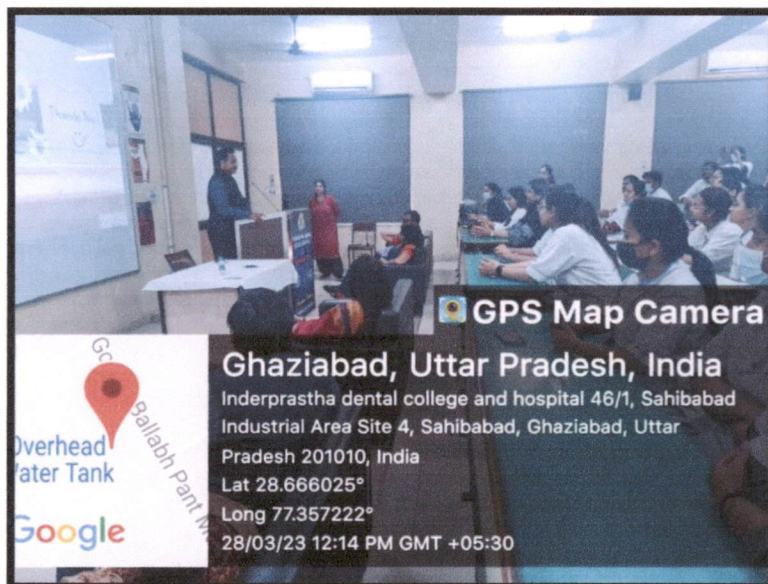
GPS Map Camera

Ghaziabad, Uttar Pradesh, India
Inderprastha dental college and hospital 46/1, Sahibabad Industrial Area Site 4, Sahibabad, Ghaziabad, Uttar Pradesh 201010, India
Lat 28.666025°
Long 77.357222°
28/03/23 12:14 PM GMT +05:30

Go Ballabh Pant M
Overhead Water Tank
Google